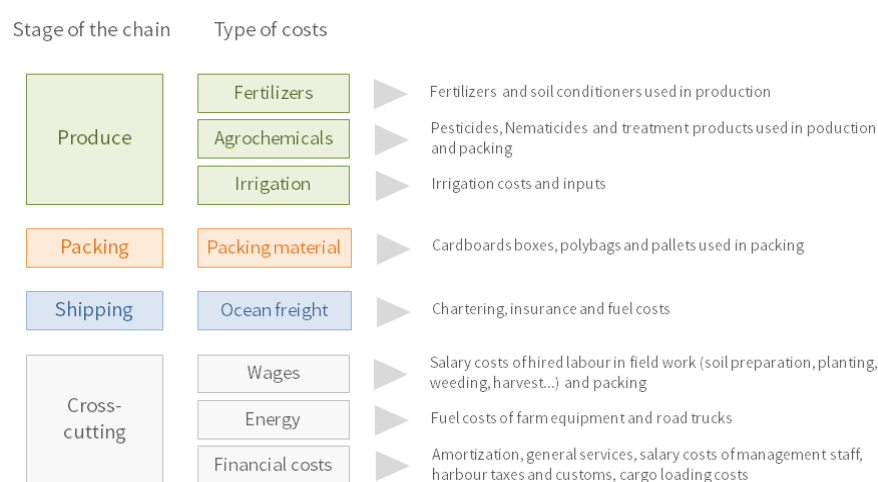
Stage of the chain Type of costs

Produce

Fertilizers — Fertilizers and soil conditioners used in production

Agrochemicals — Pesticides, Nematicides and treatment products used in poduction and packing

Irrigation — Irrigation costs and inputs

Packing

Packing material — Cardboards boxes, polybags and pallets used in packing

Shipping

Ocean freight — Chartering, insurance and fuel costs

Cross-cutting

Wages — Salary costs of hired labour in field work (soil preparation, planting, weeding, harvest...) and packing

Energy — Fuel costs of farm equipment and road trucks

Financial costs — Amortization, general services, salary costs of management staff, harbour taxes and customs, cargo loading costs